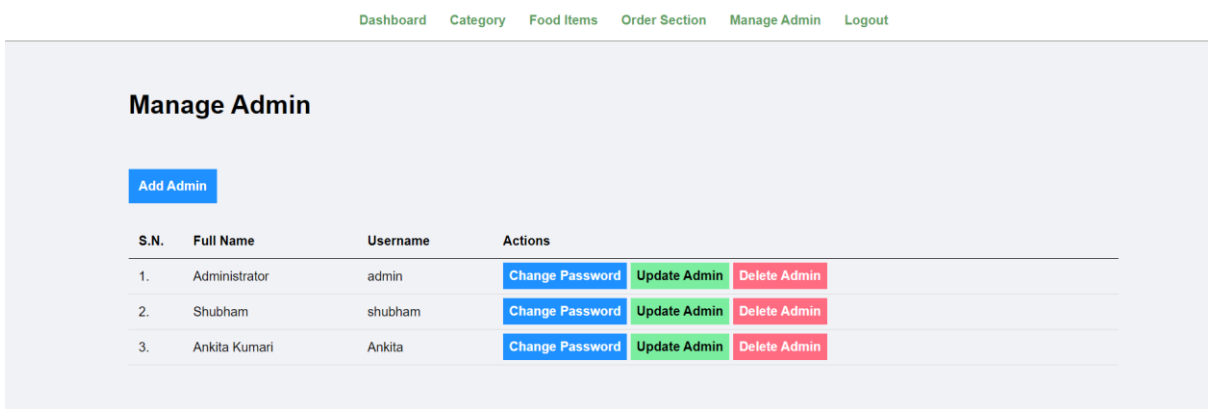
Dashboard Category Food Items Order Section Manage Admin Logout

Manage Admin

Add Admin

| S.N. | Full Name | Username | Actions |
|---|---|---|---|
| 1. | Administrator | admin | Change Password Update Admin Delete Admin |
| 2. | Shubham | shubham | Change Password Update Admin Delete Admin |
| 3. | Ankita Kumari | Ankita | Change Password Update Admin Delete Admin |